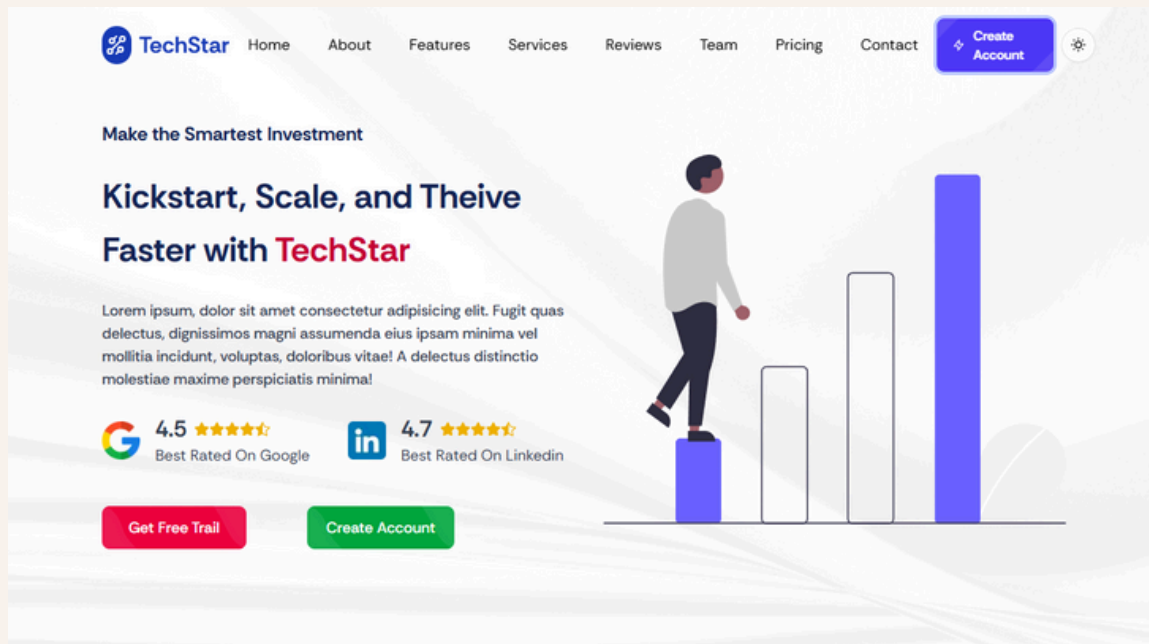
TechStar Home About Features Services Reviews Team Pricing Contact Create Account

Make the Smartest Investment

Kickstart, Scale, and Theive Faster with TechStar

Lorem ipsum, dolor sit amet consectetur adipisicing elit. Fugit quas delectus, dignissimos magni assumenda eius ipsam minima vel mollitia incidunt, voluptas, doloribus vitae! A delectus distinctio molestiae maxime perspiciatis minima!

4.5
Best Rated On Google

4.7
Best Rated On Linkedin

Get Free Trail

Create Account